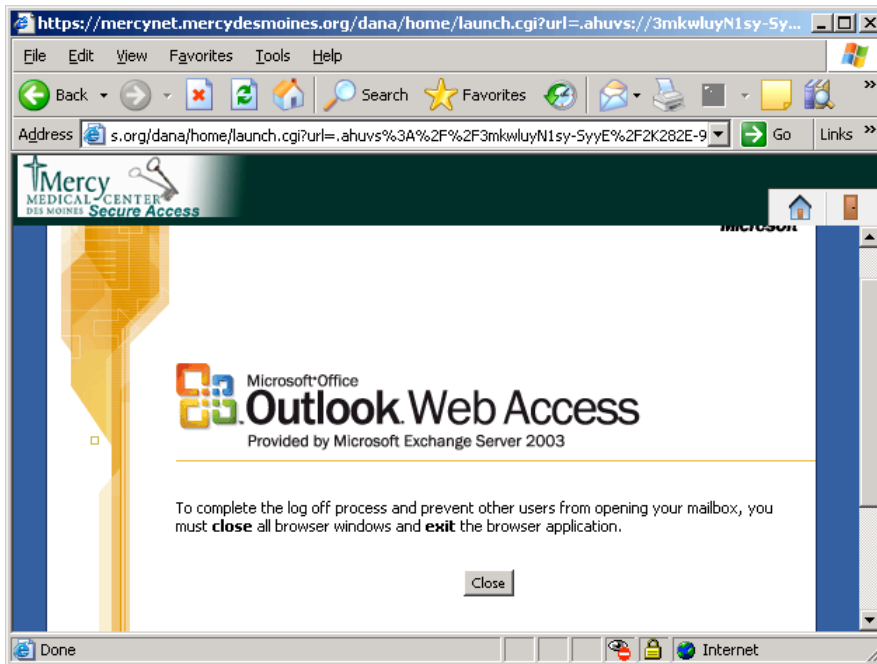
https://mercynet.mercydesmoines.org/dana/home/launch.cgi?url=.ahuvs://3mkwluyN1sy-Sy...

File Edit View Favorites Tools Help

Back Search Favorites

Address s.org/dana/home/launch.cgi?url=.ahuvs%3A%2F%2F3mkwluyN1sy-SyyE%2F2K282E-9 Go Links

Mercy MEDICAL CENTER DES MOINES Secure Access

Microsoft

Microsoft Office Outlook Web Access
Provided by Microsoft Exchange Server 2003

To complete the log off process and prevent other users from opening your mailbox, you must **close** all browser windows and **exit** the browser application.

Close

Done Internet